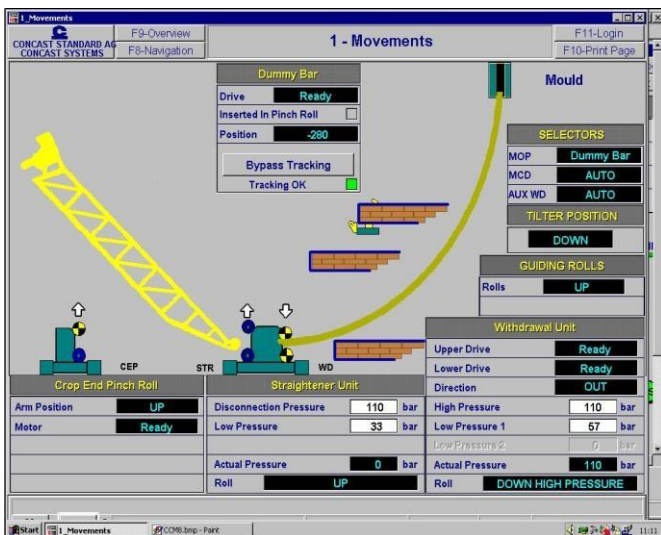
1_Movements

CONCAST STANDARD AG CONCAST SYSTEMS

F9-Overview
F8-Navigation

1 - Movements

F11-Login
F10-Print Page

Dummy Bar

| Drive | Ready |
|---|---|
| Inserted In Pinch Roll | |
| Position | -280 |

Bypass Tracking
Tracking OK

Mould

SELECTORS

| MOP | Dummy Bar |
|---|---|
| MCD | AUTO |
| AUX WD | AUTO |

TILTER POSITION

DOWN

GUIDING ROLLS

| Rolls | UP |
|---|---|

CEP
STR
WD

Withdrawal Unit

| Upper Drive | Ready | |
|---|---|---|
| Lower Drive | Ready | |
| Direction | OUT | |
| High Pressure | 110 | bar |
| Low Pressure 1 | 57 | bar |
| Low Pressure 2 | 0 | bar |
| Actual Pressure | 110 | bar |
| Roll | DOWN HIGH PRESSURE | |

Crop End Pinch Roll

| Arm Position | UP |
|---|---|
| Motor | Ready |

Straightener Unit

| Disconnection Pressure | 110 | bar |
|---|---|---|
| Low Pressure | 33 | bar |
| Actual Pressure | 0 | bar |
| Roll | UP | |

Start
1_Movements
CCM8.bmp - Paint
11:11